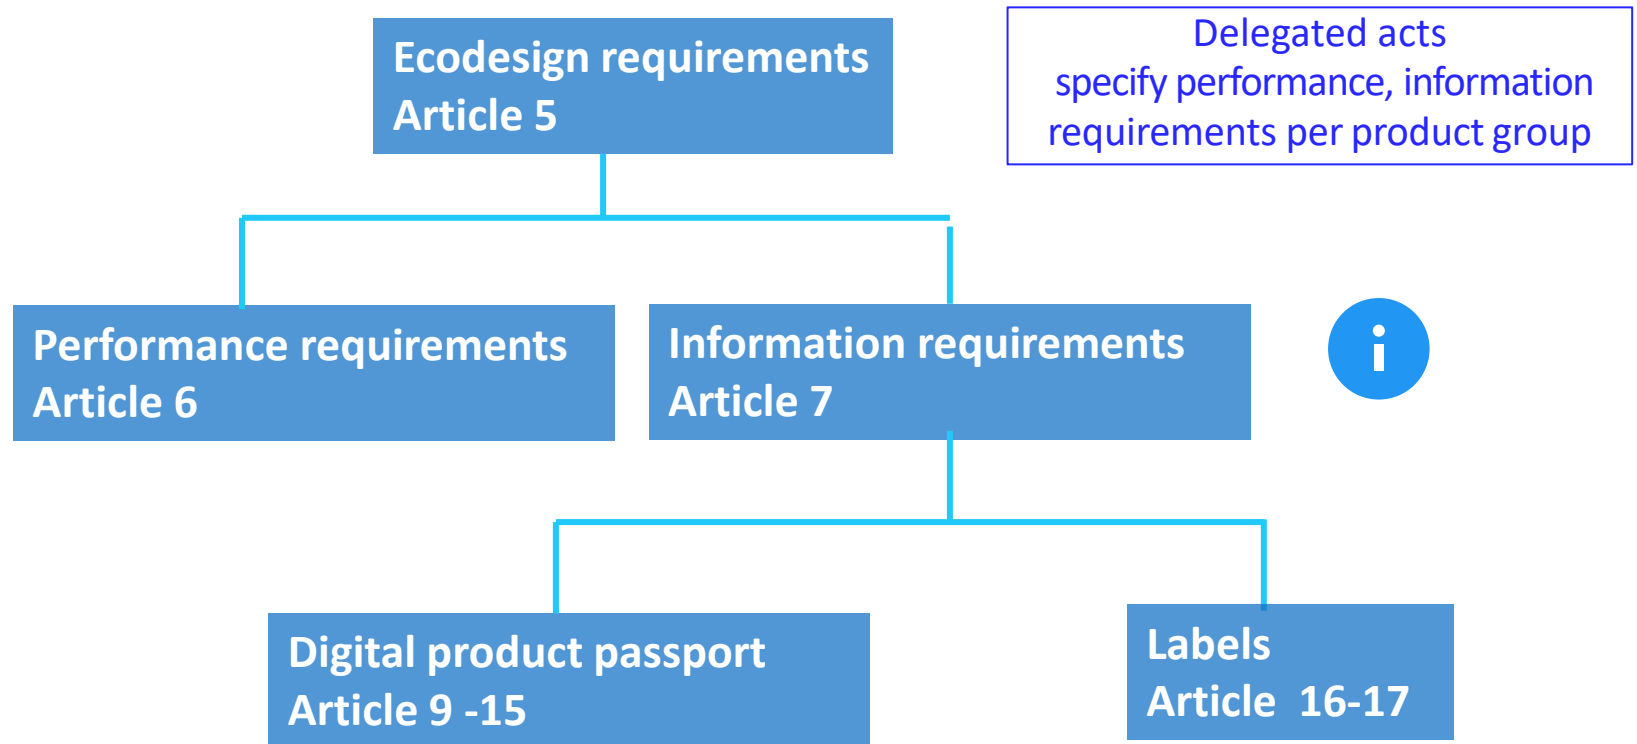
Ecodesign requirements
Article 5

Delegated acts
specify performance, information requirements per product group

Performance requirements
Article 6

Information requirements
Article 7

i

Digital product passport
Article 9 -15

Labels
Article 16-17